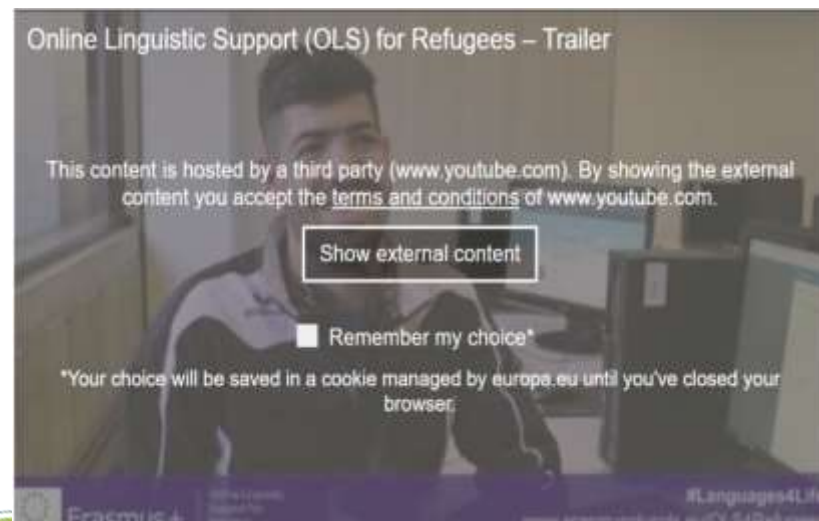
Online Linguistic Support (OLS) for Refugees – Trailer

This content is hosted by a third party (www.youtube.com). By showing the external content you accept the terms and conditions of www.youtube.com.

Show external content

Remember my choice*

*Your choice will be saved in a cookie managed by europa.eu until you've closed your browser.

Erasmus+ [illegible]

#Languages4Lif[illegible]

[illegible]